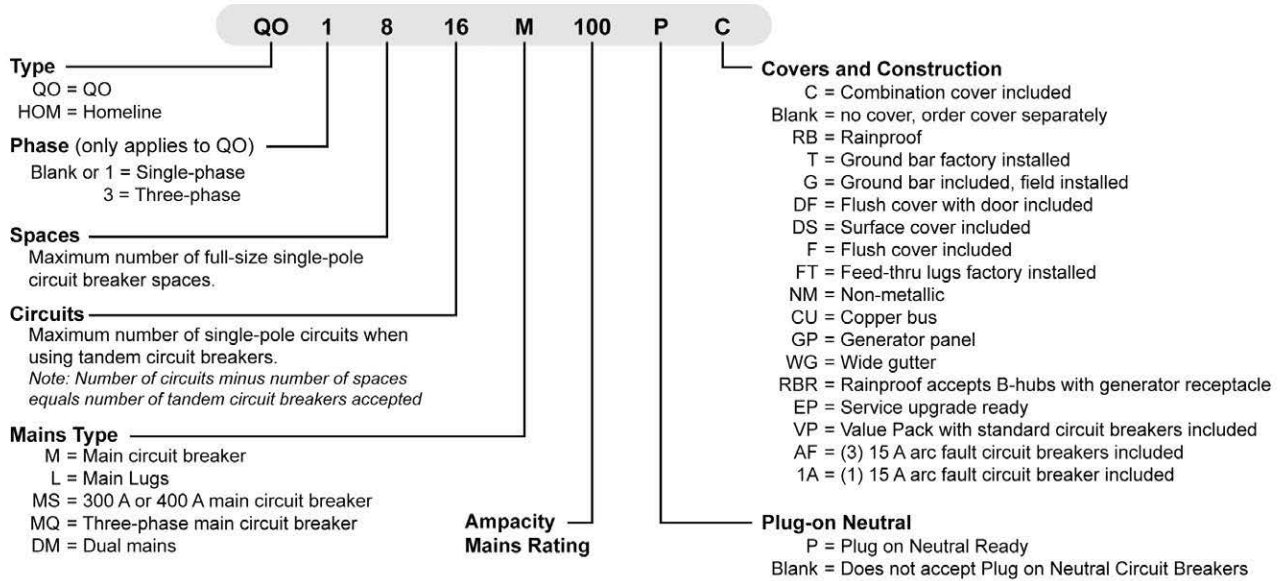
QO 1 8 16 M 100 P C

Type
QO = QO
HOM = Homeline

Phase (only applies to QO)
Blank or 1 = Single-phase
3 = Three-phase

Spaces
Maximum number of full-size single-pole circuit breaker spaces.

Circuits
Maximum number of single-pole circuits when using tandem circuit breakers.
Note: Number of circuits minus number of spaces equals number of tandem circuit breakers accepted

Mains Type
M = Main circuit breaker
L = Main Lugs
MS = 300 A or 400 A main circuit breaker
MQ = Three-phase main circuit breaker
DM = Dual mains

Ampacity
Mains Rating

Covers and Construction
C = Combination cover included
Blank = no cover, order cover separately
RB = Rainproof
T = Ground bar factory installed
G = Ground bar included, field installed
DF = Flush cover with door included
DS = Surface cover included
F = Flush cover included
FT = Feed-thru lugs factory installed
NM = Non-metallic
CU = Copper bus
GP = Generator panel
WG = Wide gutter
RBR = Rainproof accepts B-hubs with generator receptacle
EP = Service upgrade ready
VP = Value Pack with standard circuit breakers included
AF = (3) 15 A arc fault circuit breakers included
1A = (1) 15 A arc fault circuit breaker included

Plug-on Neutral
P = Plug on Neutral Ready
Blank = Does not accept Plug on Neutral Circuit Breakers